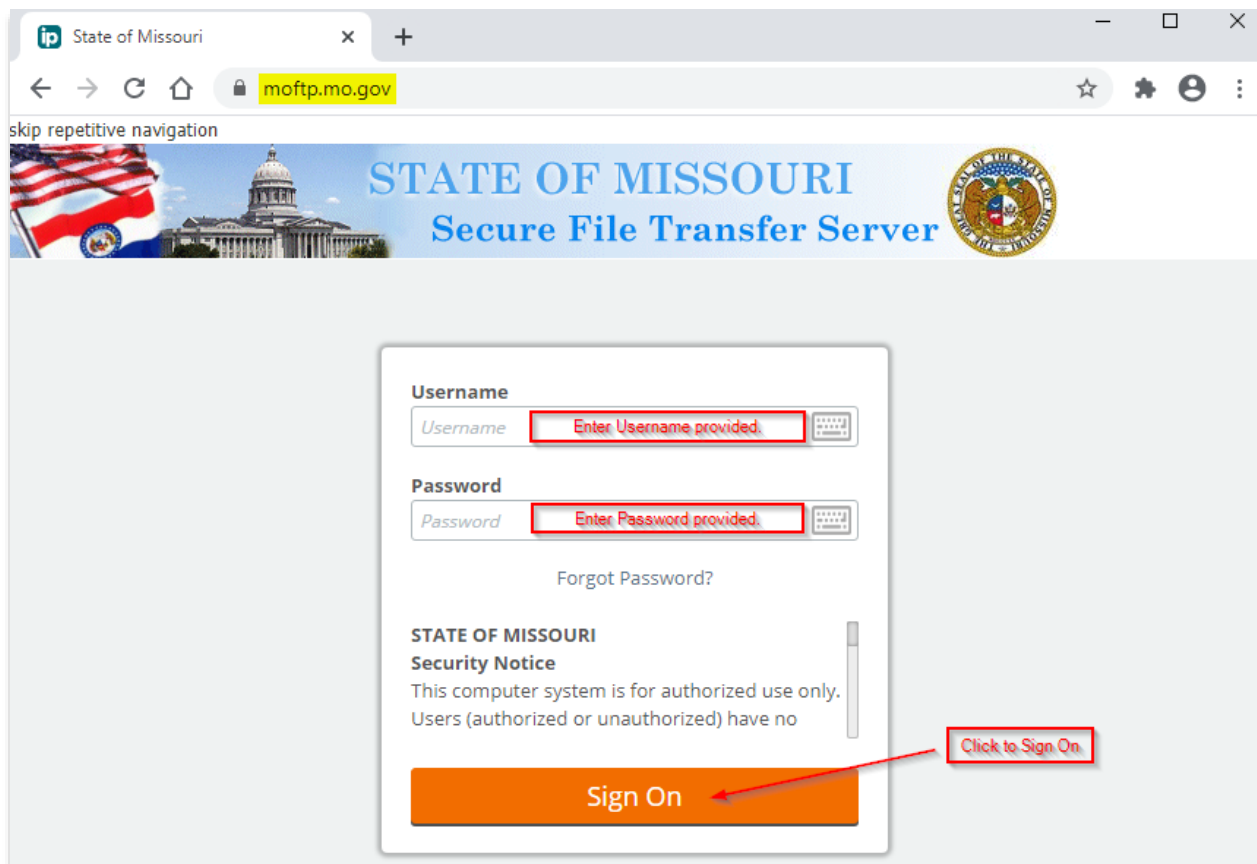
ip State of Missouri ×
+

moftp.mo.gov

skip repetitive navigation

STATE OF MISSOURI
Secure File Transfer Server

Username
Username
Enter Username provided.

Password
Password
Enter Password provided.

Forgot Password?

STATE OF MISSOURI
Security Notice
This computer system is for authorized use only. Users (authorized or unauthorized) have no

Click to Sign On

Sign On